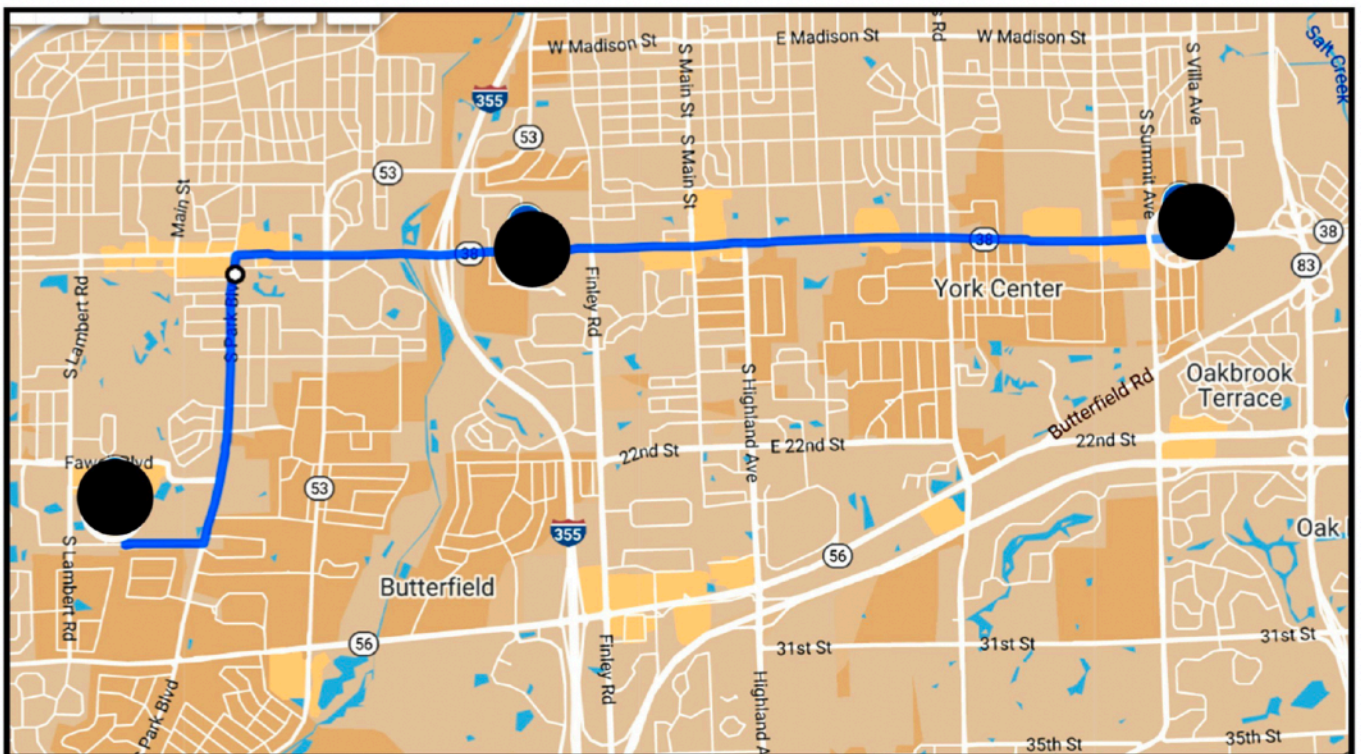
W Madison St
E Madison St
Rd
W Madison St
Salt Creek
S Villa Ave
S Summit Ave
355
53
53
S Main St
S Main St
Main St
38
38
38
83
York Center
S Lambert Rd
S Park Blvd
Finley Rd
S Highland Ave
Butterfield Rd
Oakbrook Terrace
Fawn Blvd
22nd St
E 22nd St
22nd St
53
355
56
Oak
S Lambert Rd
Butterfield
56
Finley Rd
31st St
31st St
31st St
Park Blvd
Highland A
35th St
35th St